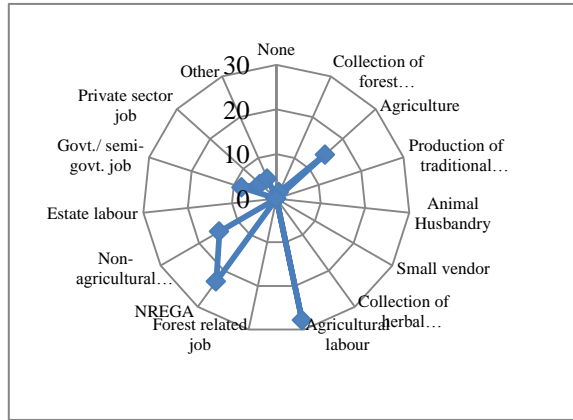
30
20
10
0

None
Collection of forest…
Agriculture
Production of traditional…
Animal Husbandry
Small vendor
Collection of herbal…
Agricultural labour
Forest related job
NREGA
Non-agricultural…
Estate labour
Govt./ semi-govt. job
Private sector job
Other